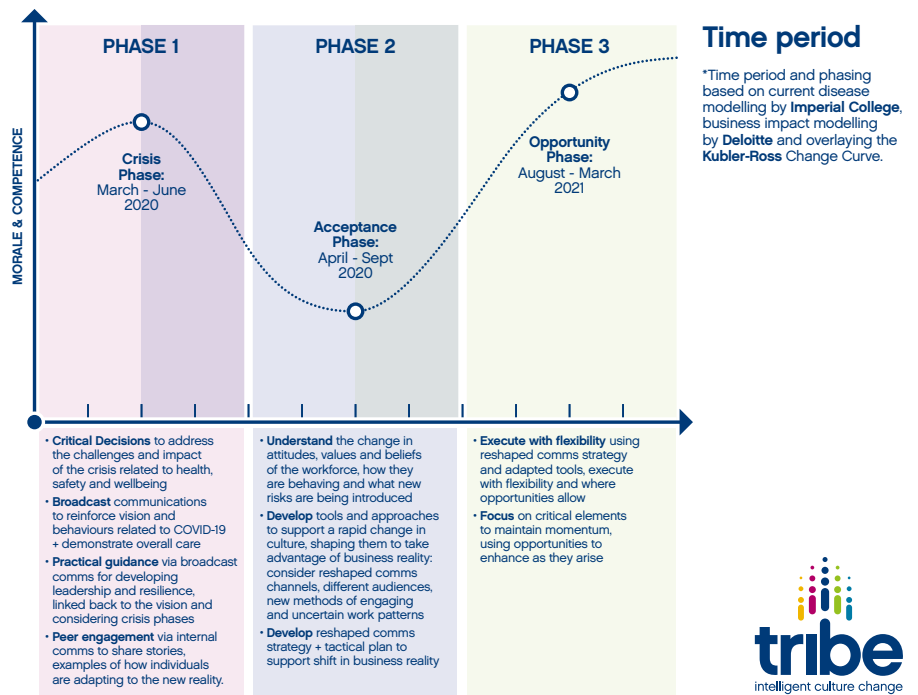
PHASE 1

PHASE 2

PHASE 3

Time period

*Time period and phasing based on current disease modelling by Imperial College, business impact modelling by Deloitte and overlaying the Kubler-Ross Change Curve.

MORALE & COMPETENCE

Crisis Phase:
March - June 2020

Acceptance Phase:
April - Sept 2020

Opportunity Phase:
August - March 2021

• Critical Decisions to address the challenges and impact of the crisis related to health, safety and wellbeing
• Broadcast communications to reinforce vision and behaviours related to COVID-19 + demonstrate overall care
• Practical guidance via broadcast comms for developing leadership and resilience, linked back to the vision and considering crisis phases
• Peer engagement via internal comms to share stories, examples of how individuals are adapting to the new reality.

• Understand the change in attitudes, values and beliefs of the workforce, how they are behaving and what new risks are being introduced
• Develop tools and approaches to support a rapid change in culture, shaping them to take advantage of business reality: consider reshaped comms channels, different audiences, new methods of engaging and uncertain work patterns
• Develop reshaped comms strategy + tactical plan to support shift in business reality

• Execute with flexibility using reshaped comms strategy and adapted tools, execute with flexibility and where opportunities allow
• Focus on critical elements to maintain momentum, using opportunities to enhance as they arise

tribe
intelligent culture change